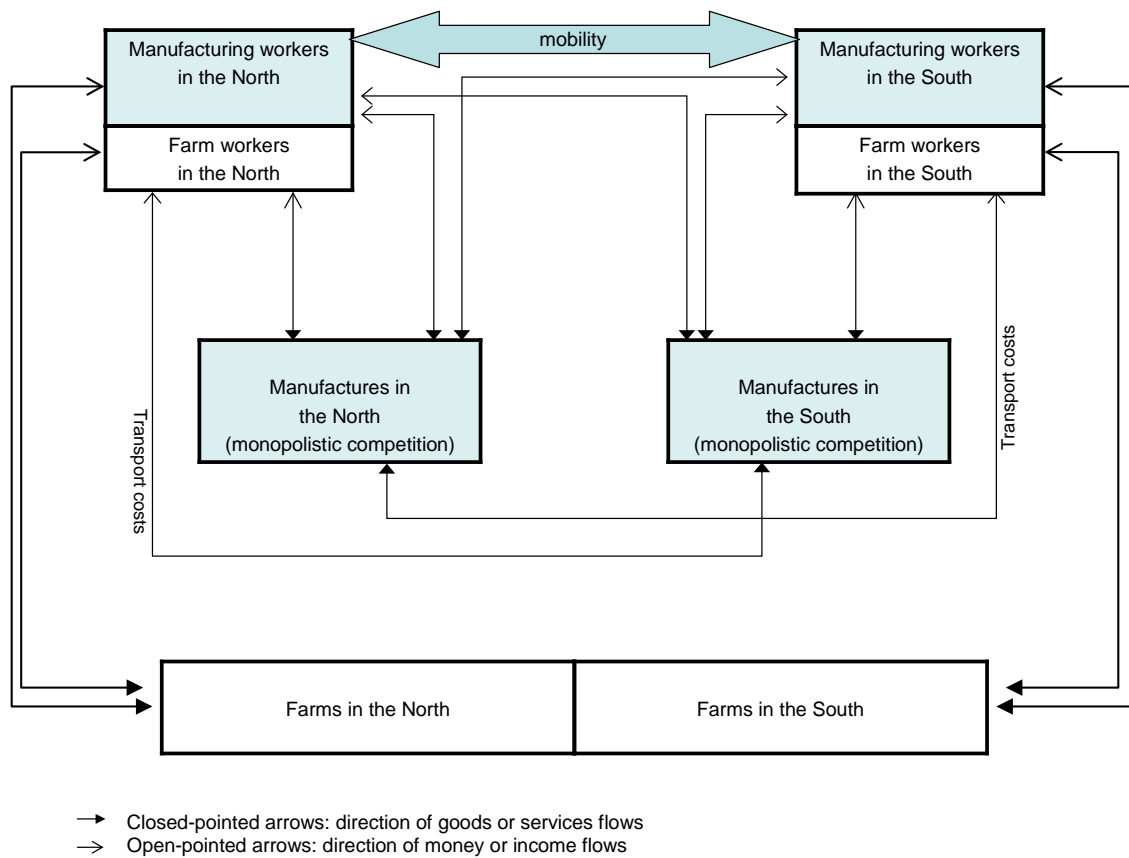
Manufacturing workers in the North

mobility

Manufacturing workers in the South

Farm workers in the North

Farm workers in the South

Manufactures in the North (monopolistic competition)

Manufactures in the South (monopolistic competition)

Transport costs

Transport costs

Farms in the North

Farms in the South

Closed-pointed arrows: direction of goods or services flows
Open-pointed arrows: direction of money or income flows